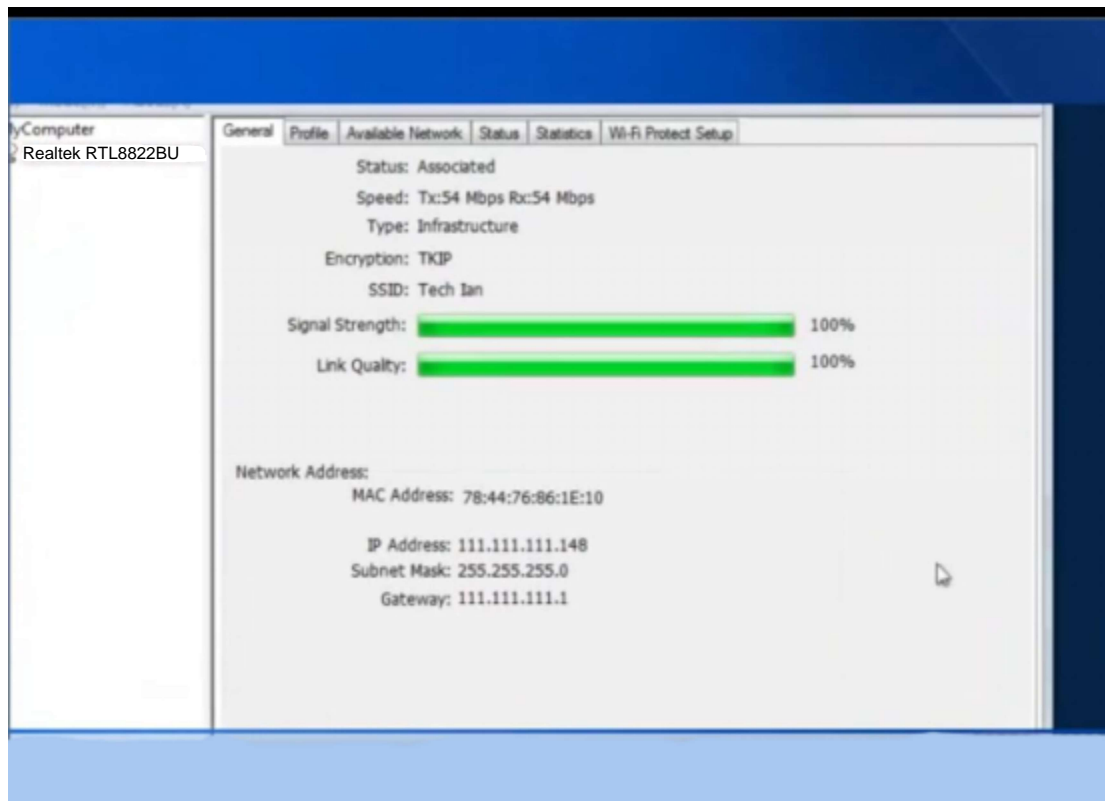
yComputer
Realtek RTL8822BU

General | Profile | Available Network | Status | Statistics | Wi-Fi Protect Setup

Status: Associated
Speed: Tx:54 Mbps Rx:54 Mbps
Type: Infrastructure
Encryption: TKIP
SSID: Tech Ian
Signal Strength: 100%
Link Quality: 100%

Network Address:
MAC Address: 78:44:76:86:1E:10

IP Address: 111.111.111.148
Subnet Mask: 255.255.255.0
Gateway: 111.111.111.1